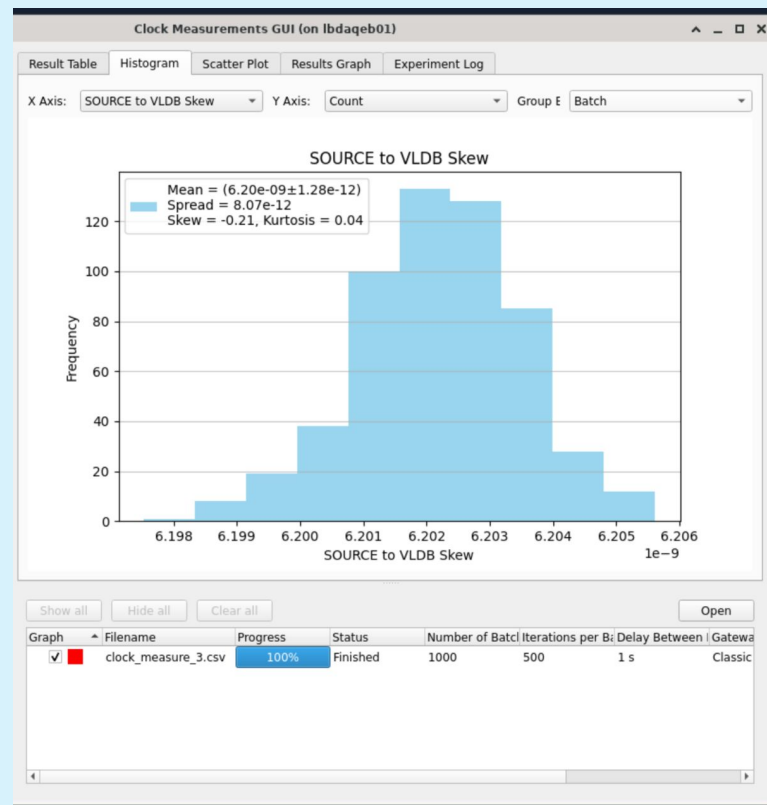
Clock Measurements GUI (on lbdaqeb01)

Result Table | Histogram | Scatter Plot | Results Graph | Experiment Log

X Axis: SOURCE to VLDB Skew Y Axis: Count Group E Batch

SOURCE to VLDB Skew

Mean = (6.20e-09±1.28e-12)
Spread = 8.07e-12
Skew = -0.21, Kurtosis = 0.04

Frequency

0
20
40
60
80
100
120

6.198 6.199 6.200 6.201 6.202 6.203 6.204 6.205 6.206
1e−9
SOURCE to VLDB Skew

Show all | Hide all | Clear all | Open

| Graph | Filename | Progress | Status | Number of Batcl | Iterations per Ba | Delay Between | Gatewa |
|---|---|---|---|---|---|---|---|
| ✔ | clock_measure_3.csv | 100% | Finished | 1000 | 500 | 1 s | Classic |